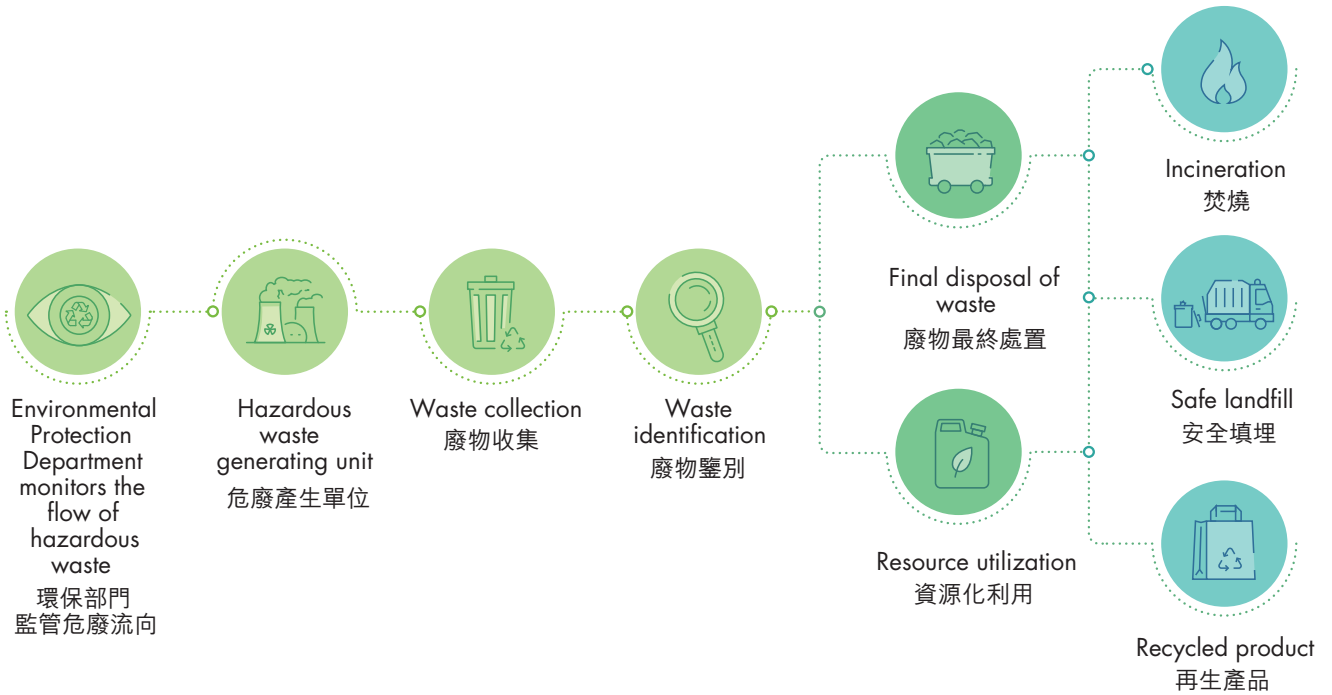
Environmental Protection Department monitors the flow of hazardous waste
環保部門
監管危廢流向

Hazardous waste generating unit
危廢產生單位

Waste collection
廢物收集

Waste identification
廢物鑒別

Final disposal of waste
廢物最終處置

Resource utilization
資源化利用

Incineration
焚燒

Safe landfill
安全填埋

Recycled product
再生產品